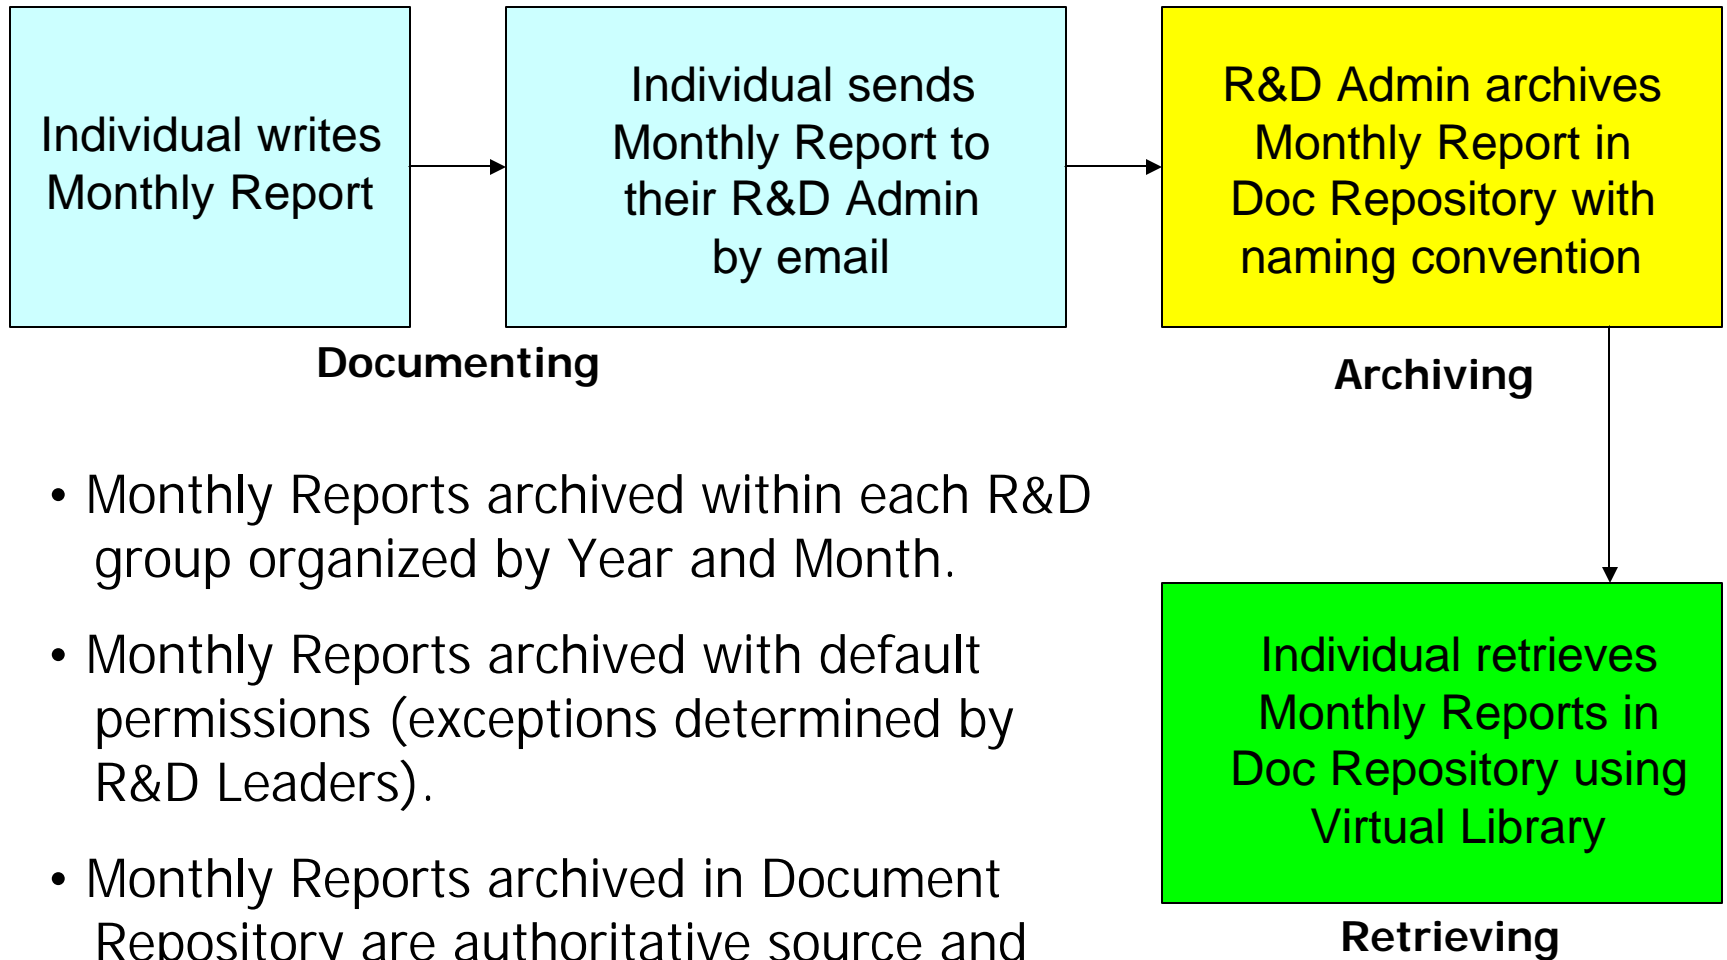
Individual writes Monthly Report

Individual sends Monthly Report to their R&D Admin by email

R&D Admin archives Monthly Report in Doc Repository with naming convention

Documenting

Archiving

• Monthly Reports archived within each R&D group organized by Year and Month.

• Monthly Reports archived with default permissions (exceptions determined by R&D Leaders).

• Monthly Reports archived in Document Repository are authoritative source and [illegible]

Individual retrieves Monthly Reports in Doc Repository using Virtual Library

Retrieving